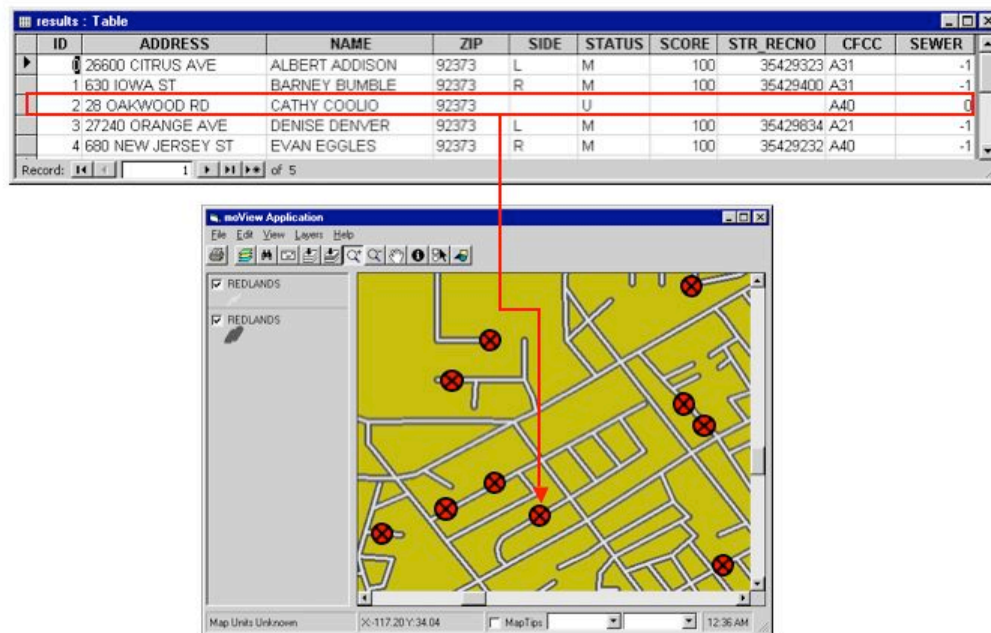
results : Table

| ID | ADDRESS | NAME | ZIP | SIDE | STATUS | SCORE | STR_RECNO | CFCC | SEWER |
|---|---|---|---|---|---|---|---|---|---|
| 0 | 26600 CITRUS AVE | ALBERT ADDISON | 92373 | L | M | 100 | 35429323 | A31 | -1 |
| 1 | 630 IOWA ST | BARNEY BUMBLE | 92373 | R | M | 100 | 35429400 | A31 | -1 |
| 2 | 28 OAKWOOD RD | CATHY COOLIO | 92373 | | U | | | A40 | 0 |
| 3 | 27240 ORANGE AVE | DENISE DENVER | 92373 | L | M | 100 | 35429834 | A21 | -1 |
| 4 | 680 NEW JERSEY ST | EVAN EGGLES | 92373 | R | M | 100 | 35429232 | A40 | -1 |

Record: 1 of 5

moView Application
File Edit View Layers Help
REDLANDS
REDLANDS
Map Units Unknown
X:-117.20 Y:34.04
MapTips
12:36 AM